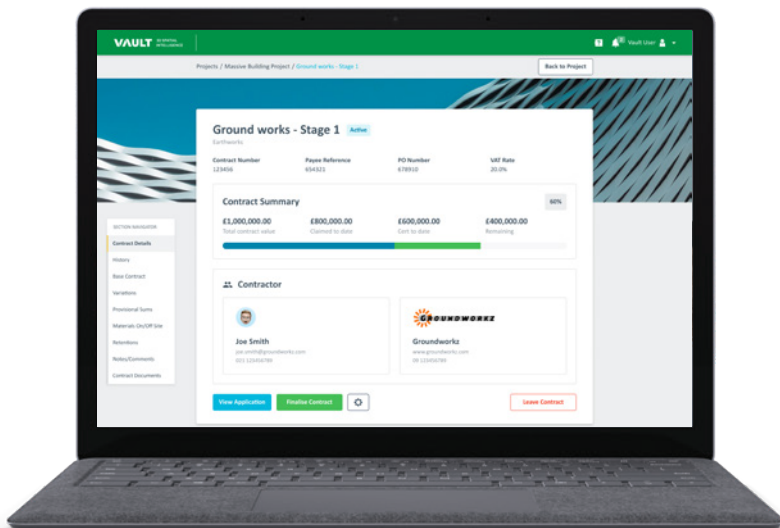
VAULT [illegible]

Vault User

Projects / Massive Building Project / Ground works - Stage 1

Back to Project

Ground works - Stage 1 Active

Earthworks

Contract Number
123456

Payee Reference
654321

PO Number
678910

VAT Rate
20.0%

SECTION NAVIGATOR

Contract Details

History

Base Contract

Variations

Provisional Sums

Materials On/Off Site

Retentions

Notes/Comments

Contract Documents

Contract Summary

60%

£1,000,000.00
Total contract value

£800,000.00
Claimed to date

£600,000.00
Cert to date

£400,000.00
Remaining

Contractor

Joe Smith
joe.smith@groundworkz.com
021 123456789

GROUNDWORKZ

Groundworkz
www.groundworkz.com
08 123456789

View Application

Finalise Contract

Leave Contract